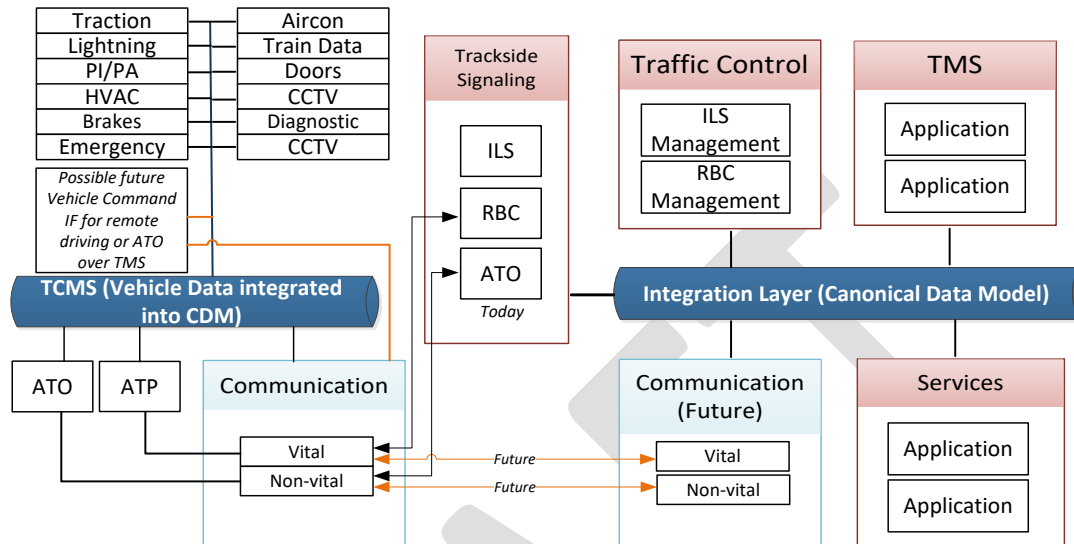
Traction
Lightning
PI/PA
HVAC
Brakes
Emergency

Aircon
Train Data
Doors
CCTV
Diagnostic
CCTV

Possible future Vehicle Command IF for remote driving or ATO over TMS

TCMS (Vehicle Data integrated into CDM)

ATO
ATP

Communication
Vital
Non-vital

Trackside Signaling
ILS
RBC
ATO
Today

Future
Future

Traffic Control
ILS Management
RBC Management

TMS
Application
Application

Integration Layer (Canonical Data Model)

Communication (Future)
Vital
Non-vital

Services
Application
Application